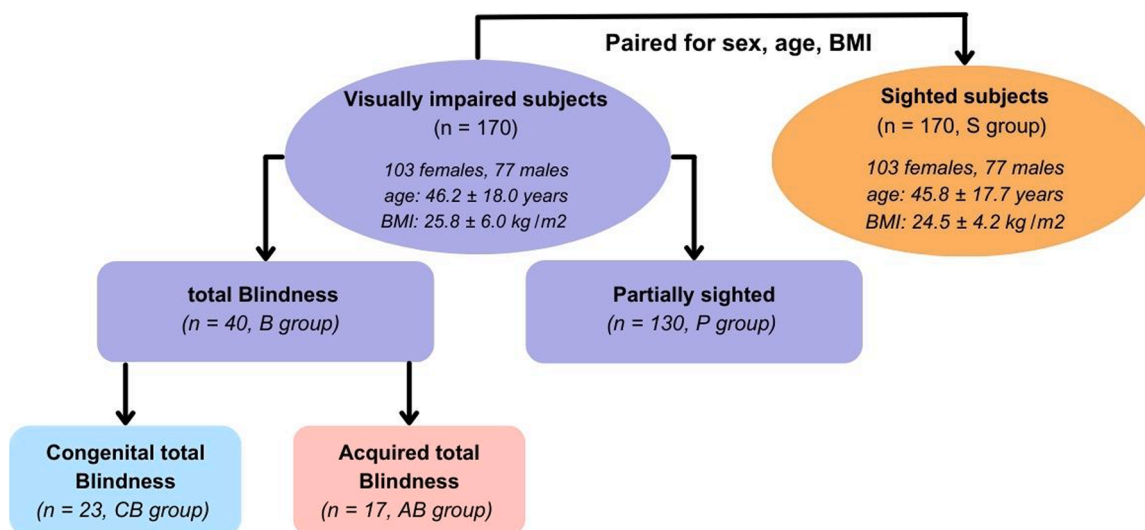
Paired for sex, age, BMI

Visually impaired subjects
(n = 170)
103 females, 77 males
age: 46.2 ± 18.0 years
BMI: 25.8 ± 6.0 kg /m2

Sighted subjects
(n = 170, S group)
103 females, 77 males
age: 45.8 ± 17.7 years
BMI: 24.5 ± 4.2 kg /m2

total Blindness
(n = 40, B group)

Partially sighted
(n = 130, P group)

Congenital total Blindness
(n = 23, CB group)

Acquired total Blindness
(n = 17, AB group)